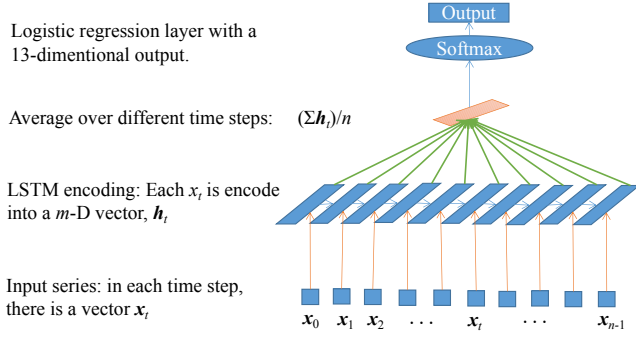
Logistic regression layer with a 13-dimentional output.

Output

Softmax

Average over different time steps: $(\Sigma \boldsymbol{h}_t)/n$

LSTM encoding: Each $x_t$ is encode into a $m$-D vector, $\boldsymbol{h}_t$

Input series: in each time step, there is a vector $\boldsymbol{x}_t$

$\boldsymbol{x}_0$ $\boldsymbol{x}_1$ $\boldsymbol{x}_2$ . . . $\boldsymbol{x}_t$ . . . $\boldsymbol{x}_{n\text{-}1}$